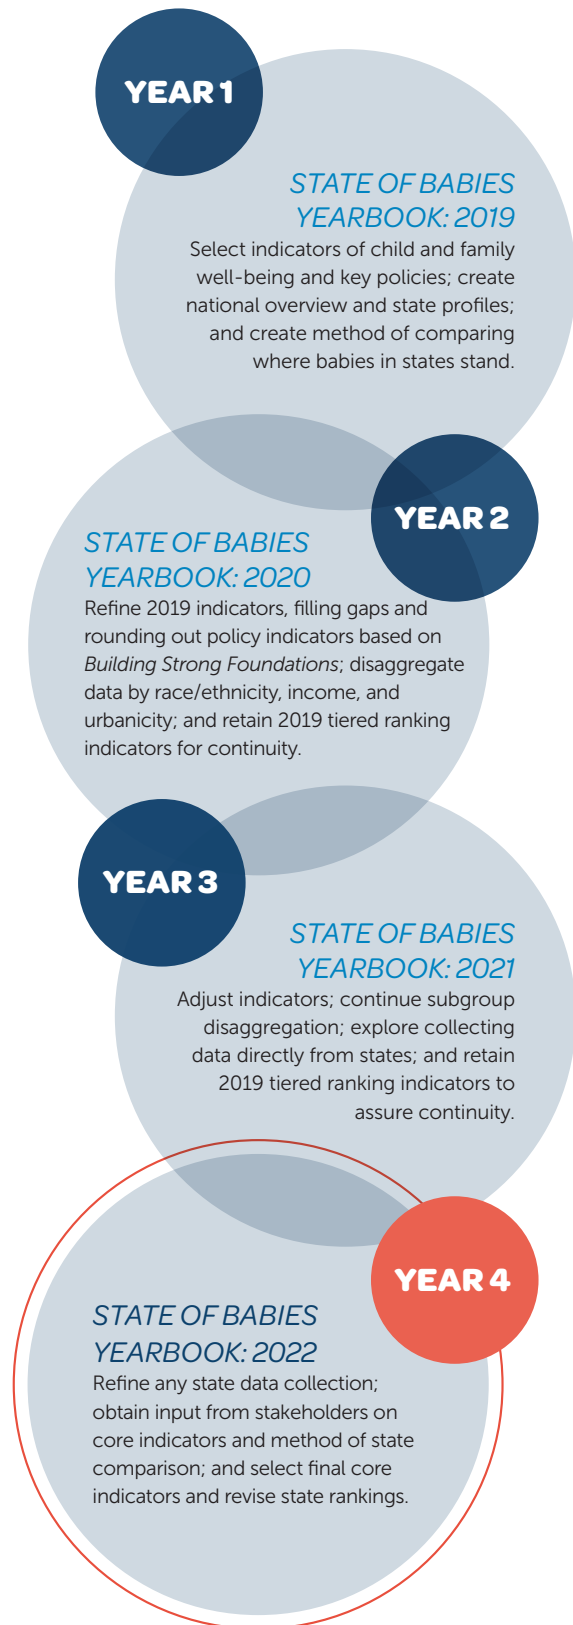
YEAR 1

STATE OF BABIES YEARBOOK: 2019

Select indicators of child and family well-being and key policies; create national overview and state profiles; and create method of comparing where babies in states stand.

YEAR 2

STATE OF BABIES YEARBOOK: 2020

Refine 2019 indicators, filling gaps and rounding out policy indicators based on *Building Strong Foundations*; disaggregate data by race/ethnicity, income, and urbanicity; and retain 2019 tiered ranking indicators for continuity.

YEAR 3

STATE OF BABIES YEARBOOK: 2021

Adjust indicators; continue subgroup disaggregation; explore collecting data directly from states; and retain 2019 tiered ranking indicators to assure continuity.

YEAR 4

STATE OF BABIES YEARBOOK: 2022

Refine any state data collection; obtain input from stakeholders on core indicators and method of state comparison; and select final core indicators and revise state rankings.